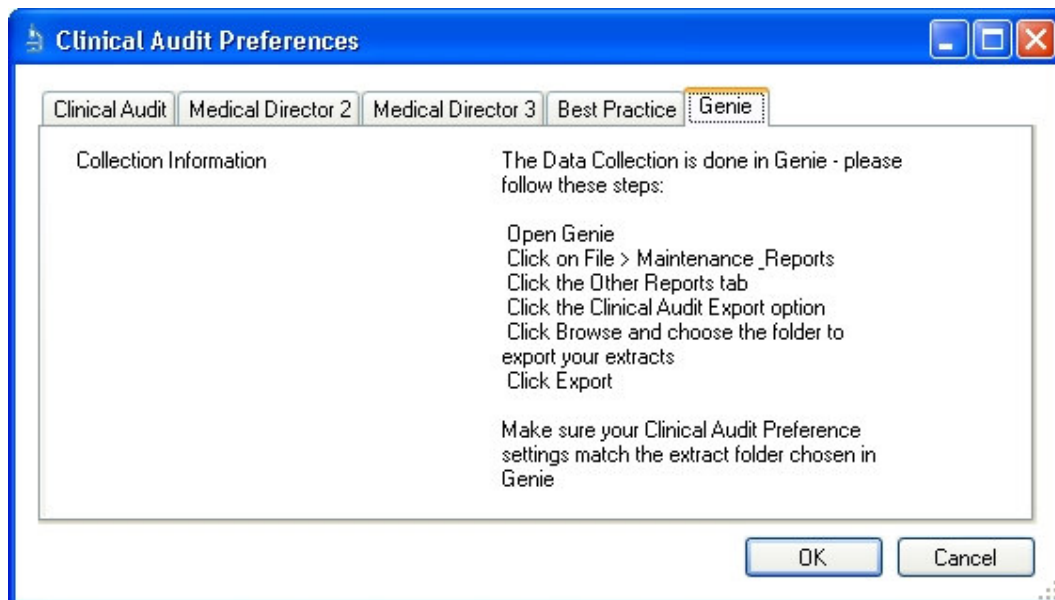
Clinical Audit Preferences

Clinical Audit | Medical Director 2 | Medical Director 3 | Best Practice | Genie

Collection Information

The Data Collection is done in Genie - please follow these steps:

Open Genie
Click on File > Maintenance_Reports
Click the Other Reports tab
Click the Clinical Audit Export option
Click Browse and choose the folder to export your extracts
Click Export

Make sure your Clinical Audit Preference settings match the extract folder chosen in Genie

OK

Cancel